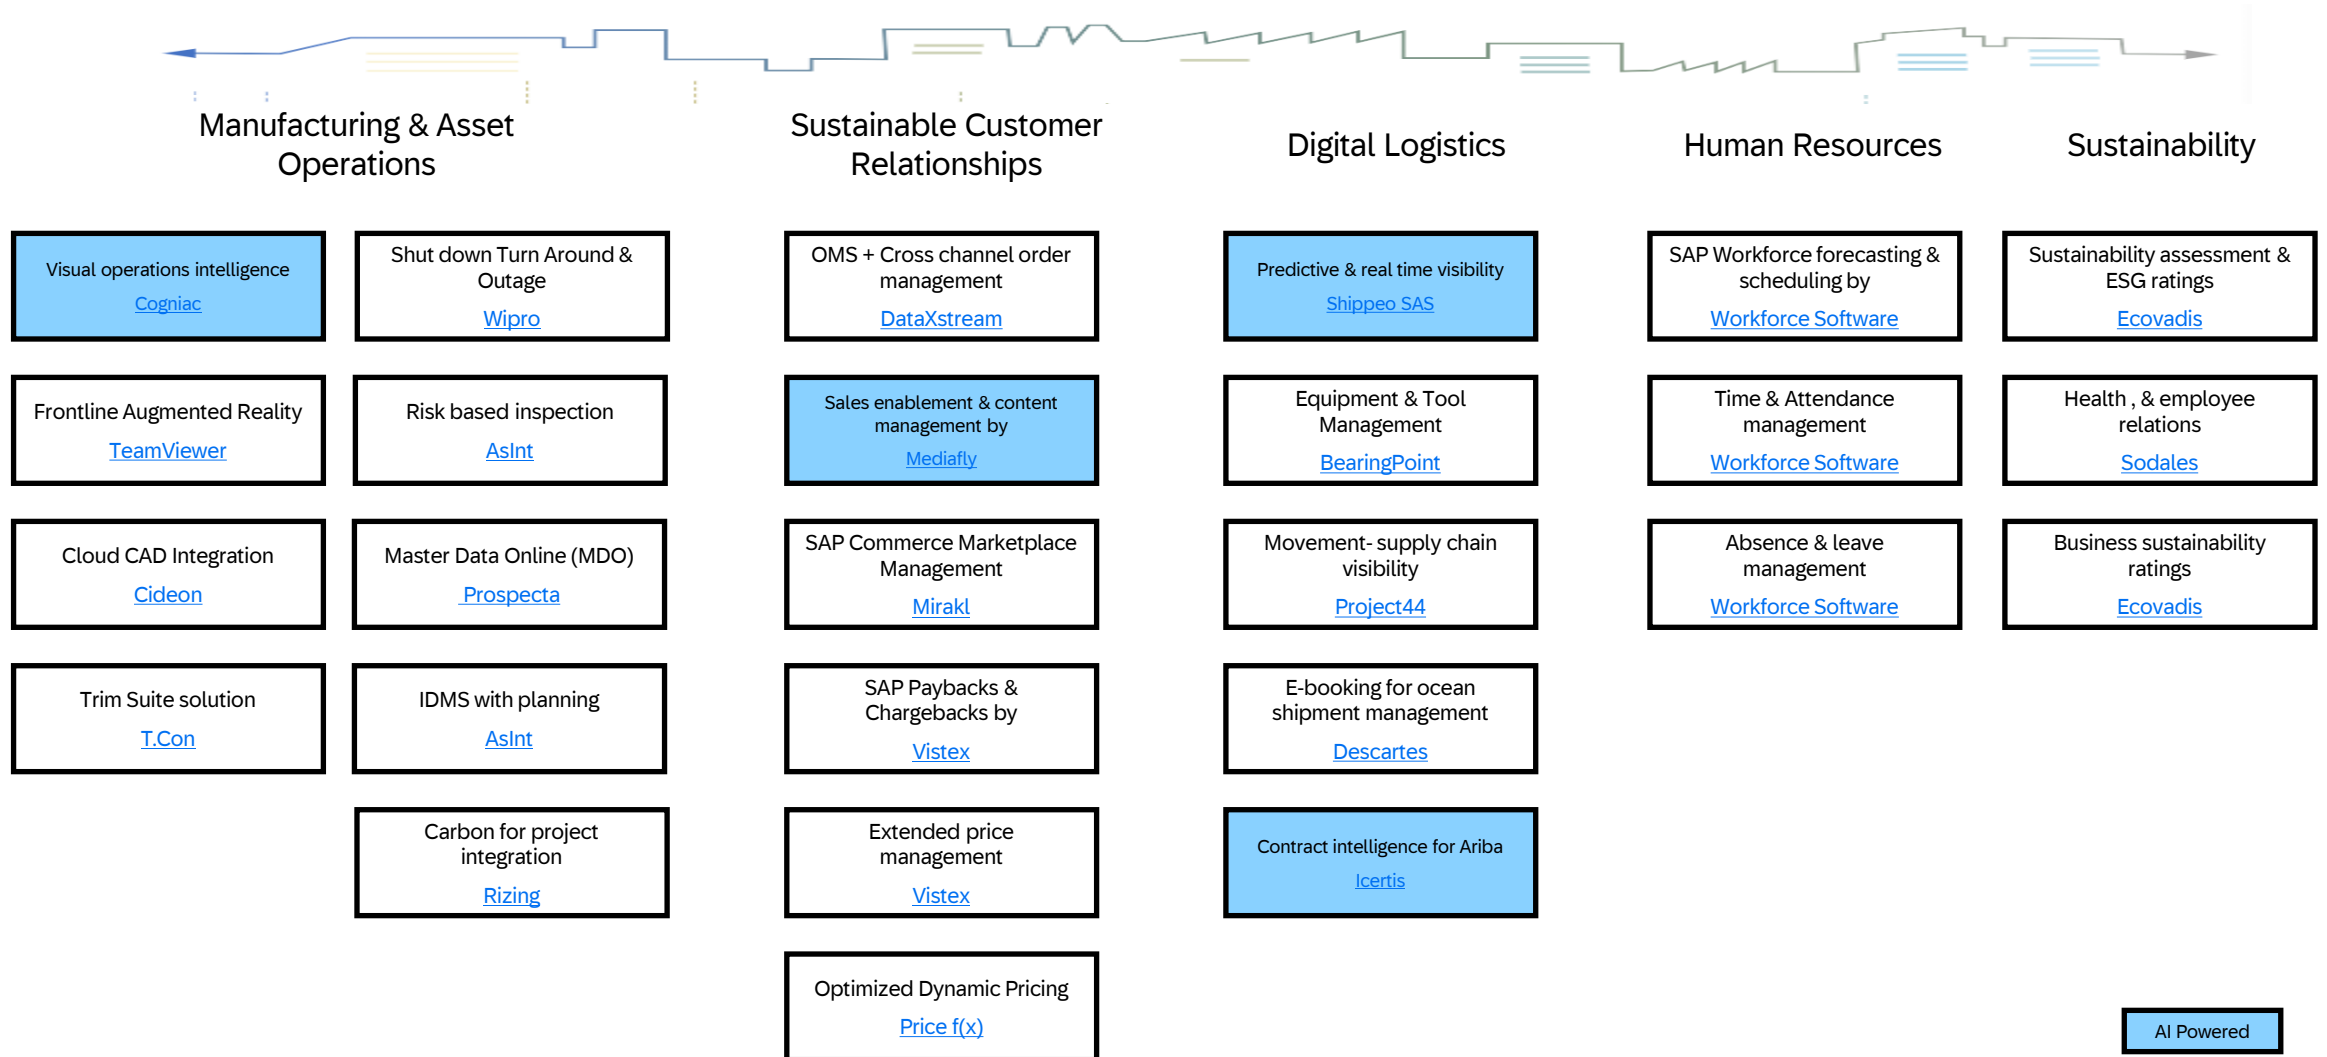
Manufacturing & Asset Operations

Visual operations intelligence
Cogniac

Shut down Turn Around & Outage
Wipro

Frontline Augmented Reality
TeamViewer

Risk based inspection
AsInt

Cloud CAD Integration
Cideon

Master Data Online (MDO)
Prospecta

Trim Suite solution
T.Con

IDMS with planning
AsInt

Carbon for project integration
Rizing

Sustainable Customer Relationships

OMS + Cross channel order management
DataXstream

Sales enablement & content management by
Mediafly

SAP Commerce Marketplace Management
Mirakl

SAP Paybacks & Chargebacks by
Vistex

Extended price management
Vistex

Optimized Dynamic Pricing
Price f(x)

Digital Logistics

Predictive & real time visibility
Shippeo SAS

Equipment & Tool Management
BearingPoint

Movement- supply chain visibility
Project44

E-booking for ocean shipment management
Descartes

Contract intelligence for Ariba
Icertis

Human Resources

SAP Workforce forecasting & scheduling by
Workforce Software

Time & Attendance management
Workforce Software

Absence & leave management
Workforce Software

Sustainability

Sustainability assessment & ESG ratings
Ecovadis

Health , & employee relations
Sodales

Business sustainability ratings
Ecovadis

AI Powered